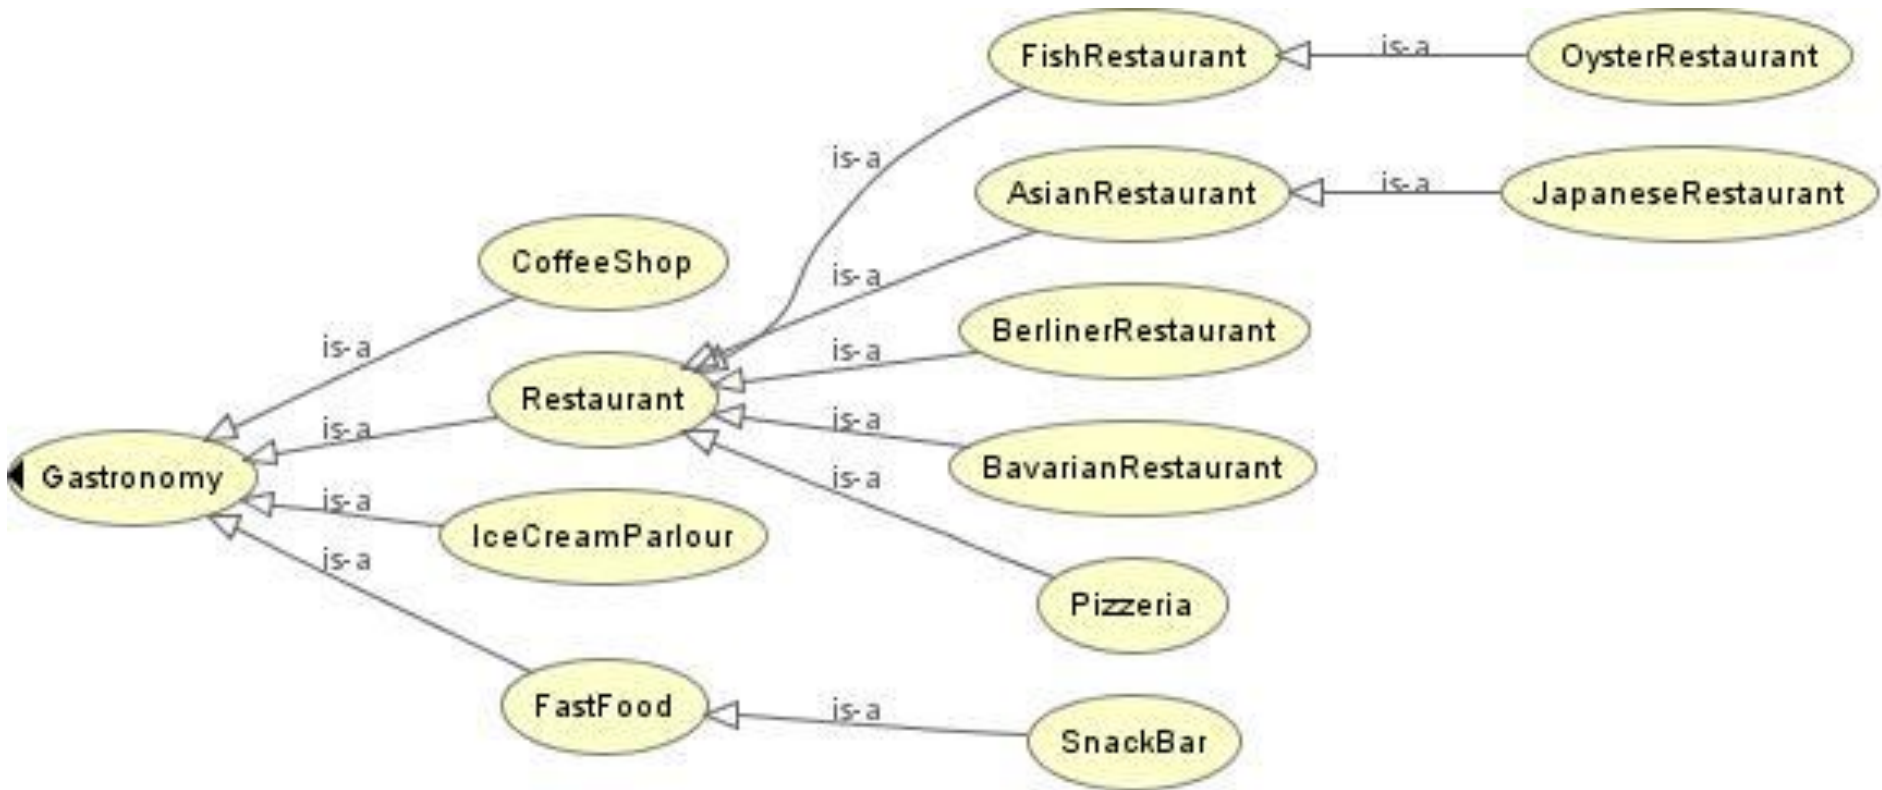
FishRestaurant
is-a
OysterRestaurant
is-a
AsianRestaurant
is-a
JapaneseRestaurant
CoffeeShop
is-a
BerlinerRestaurant
is-a
is-a
Restaurant
is-a
is-a
BavarianRestaurant
Gastronomy
is-a
is-a
IceCreamParlour
is-a
Pizzeria
FastFood
is-a
SnackBar